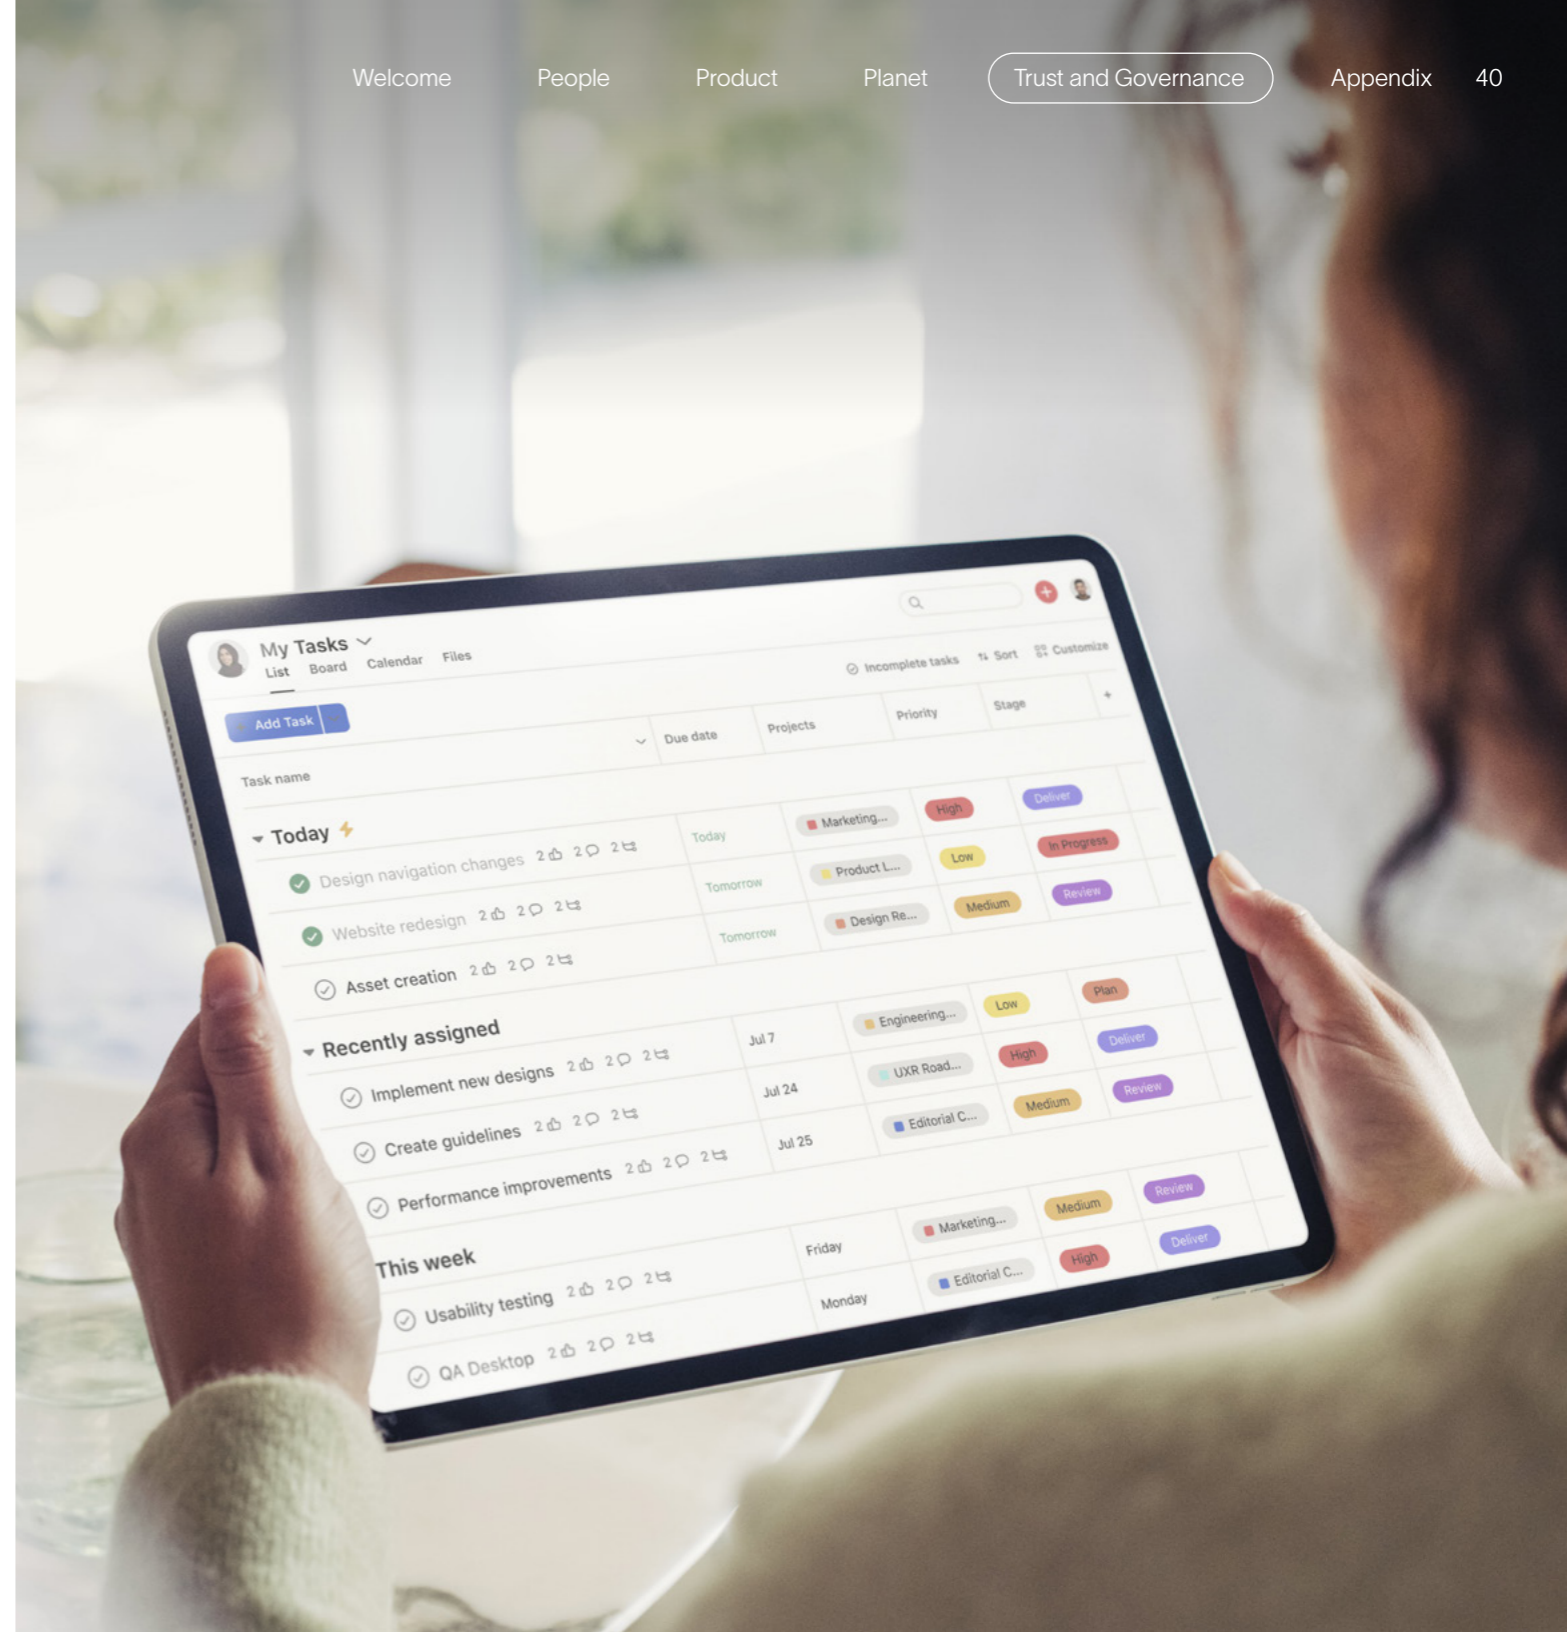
Welcome People Product Planet Trust and Governance Appendix 40

My Tasks
List Board Calendar Files

Incomplete tasks Sort Customize

Add Task

| Task name | Due date | Projects | Priority | Stage |
|---|---|---|---|---|
| **Today** | | | | |
| Design navigation changes 2 2 2 | Today | Marketing... | High | Deliver |
| Website redesign 2 2 2 | Tomorrow | Product L... | Low | In Progress |
| Asset creation 2 2 2 | Tomorrow | Design Re... | Medium | Review |
| **Recently assigned** | | | | |
| Implement new designs 2 2 2 | Jul 7 | Engineering... | Low | Plan |
| Create guidelines 2 2 2 | Jul 24 | UXR Road... | High | Deliver |
| Performance improvements 2 2 2 | Jul 25 | Editorial C... | Medium | Review |
| **This week** | | | | |
| Usability testing 2 2 2 | Friday | Marketing... | Medium | Review |
| QA Desktop 2 2 2 | Monday | Editorial C... | High | Deliver |